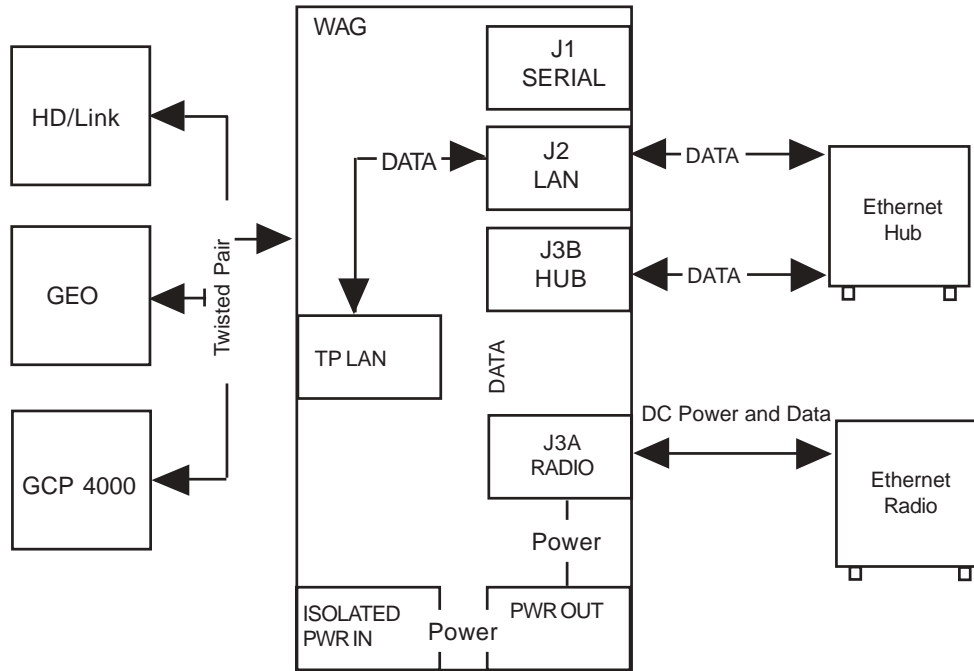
HD/Link

GEO

GCP 4000

Twisted Pair

WAG

J1
SERIAL

DATA

J2
LAN

DATA

J3B
HUB

DATA

TP LAN

DATA

DC Power and Data

J3A
RADIO

Power

ISOLATED
PWR IN

Power

PWR OUT

Ethernet
Hub

Ethernet
Radio